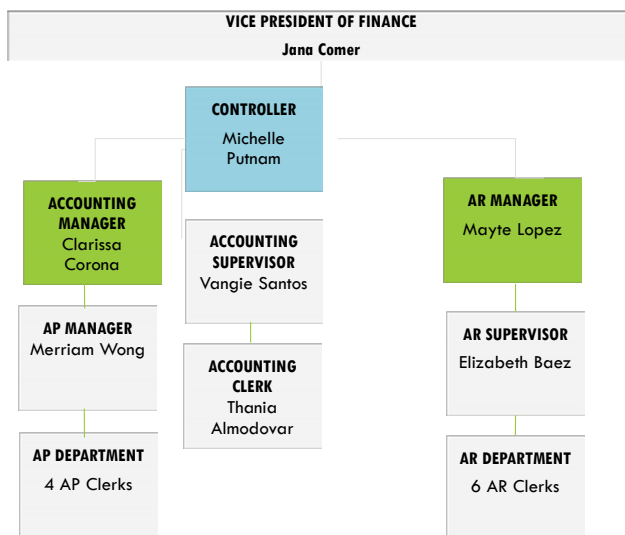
VICE PRESIDENT OF FINANCE
Jana Comer

CONTROLLER
Michelle Putnam

ACCOUNTING MANAGER
Clarissa Corona

AP MANAGER
Merriam Wong

AP DEPARTMENT
4 AP Clerks

ACCOUNTING SUPERVISOR
Vangie Santos

ACCOUNTING CLERK
Thania Almodovar

AR MANAGER
Mayte Lopez

AR SUPERVISOR
Elizabeth Baez

AR DEPARTMENT
6 AR Clerks